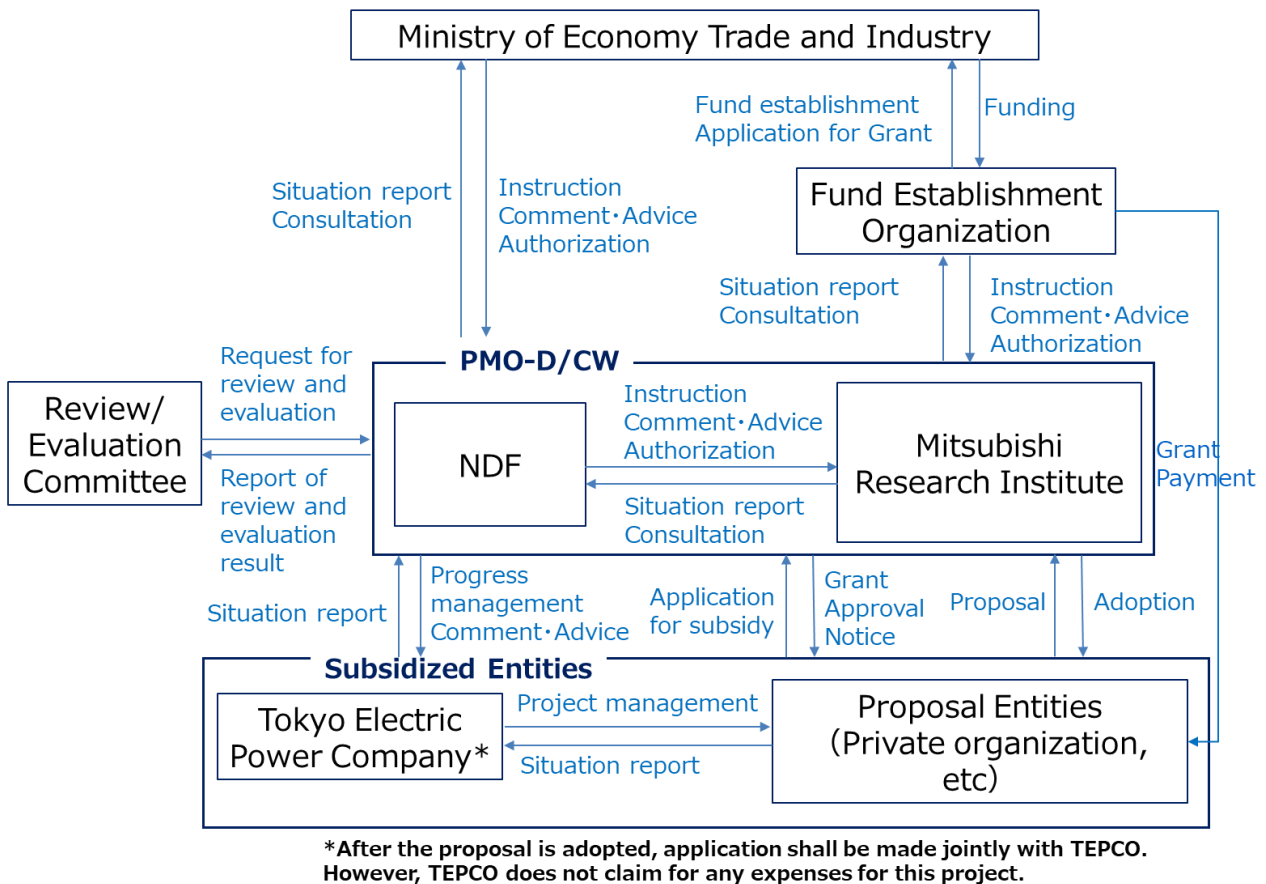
Ministry of Economy Trade and Industry

Fund establishment
Application for Grant

Funding

Situation report
Consultation

Instruction
Comment・Advice
Authorization

Fund Establishment Organization

Situation report
Consultation

Instruction
Comment・Advice
Authorization

Request for review and evaluation

Review/ Evaluation Committee

Report of review and evaluation result

PMO-D/CW

NDF

Instruction
Comment・Advice
Authorization

Situation report
Consultation

Mitsubishi Research Institute

Grant Payment

Situation report

Progress management
Comment・Advice

Application for subsidy

Grant Approval Notice

Proposal

Adoption

Subsidized Entities

Tokyo Electric Power Company*

Project management

Situation report

Proposal Entities (Private organization, etc)

*After the proposal is adopted, application shall be made jointly with TEPCO. However, TEPCO does not claim for any expenses for this project.